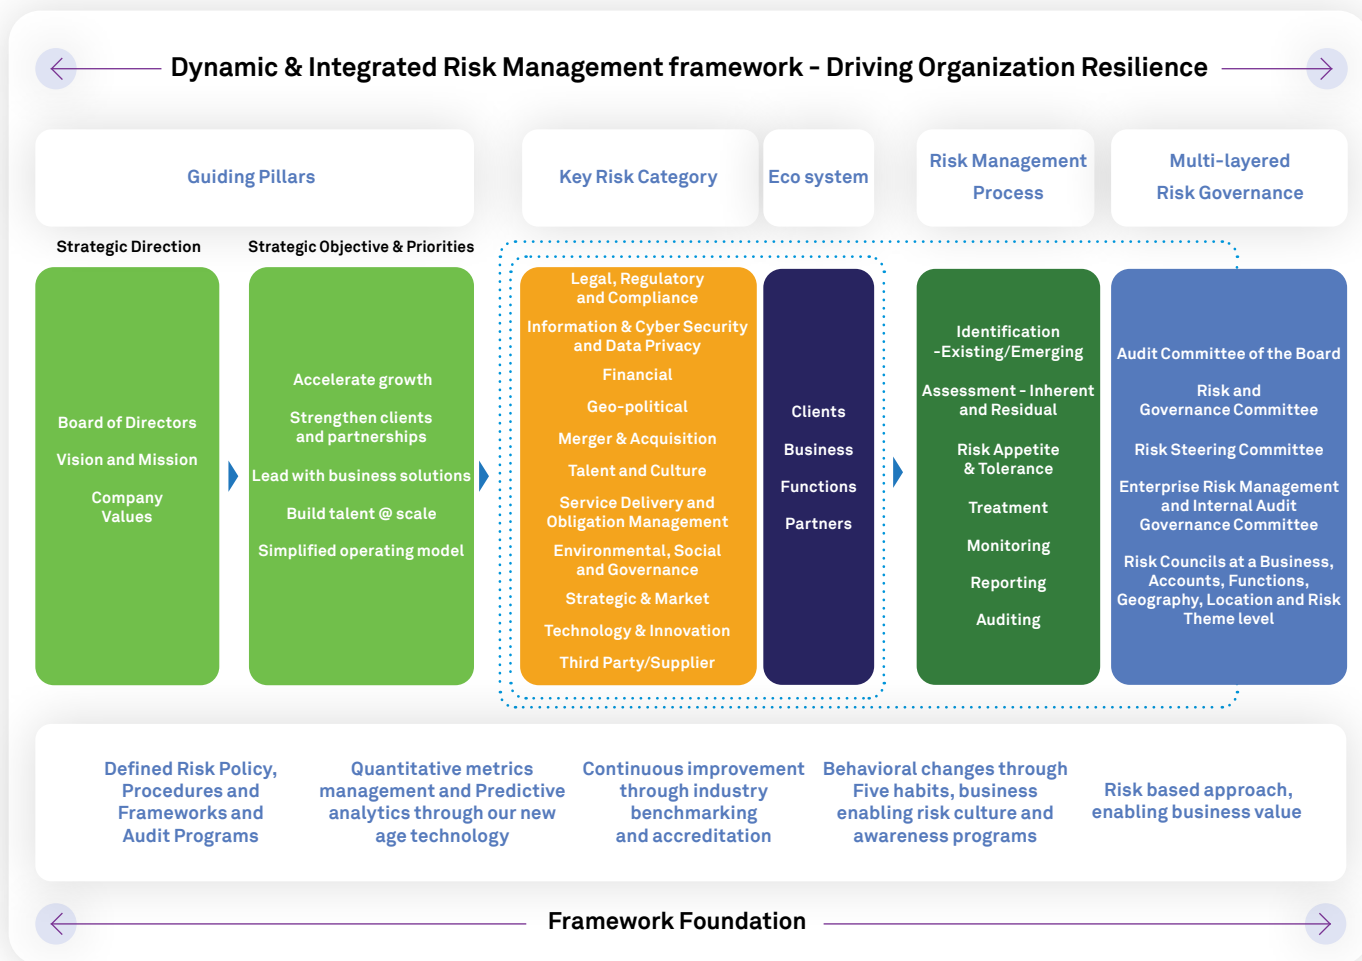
Dynamic & Integrated Risk Management framework - Driving Organization Resilience

Guiding Pillars

Key Risk Category

Eco system

Risk Management Process

Multi-layered Risk Governance

Strategic Direction

Board of Directors

Vision and Mission

Company Values

Strategic Objective & Priorities

Accelerate growth

Strengthen clients and partnerships

Lead with business solutions

Build talent @ scale

Simplified operating model

Legal, Regulatory and Compliance

Information & Cyber Security and Data Privacy

Financial

Geo-political

Merger & Acquisition

Talent and Culture

Service Delivery and Obligation Management

Environmental, Social and Governance

Strategic & Market

Technology & Innovation

Third Party/Supplier

Clients

Business

Functions

Partners

Identification -Existing/Emerging

Assessment - Inherent and Residual

Risk Appetite & Tolerance

Treatment

Monitoring

Reporting

Auditing

Audit Committee of the Board

Risk and Governance Committee

Risk Steering Committee

Enterprise Risk Management and Internal Audit Governance Committee

Risk Councils at a Business, Accounts, Functions, Geography, Location and Risk Theme level

Defined Risk Policy, Procedures and Frameworks and Audit Programs

Quantitative metrics management and Predictive analytics through our new age technology

Continuous improvement through industry benchmarking and accreditation

Behavioral changes through Five habits, business enabling risk culture and awareness programs

Risk based approach, enabling business value

Framework Foundation